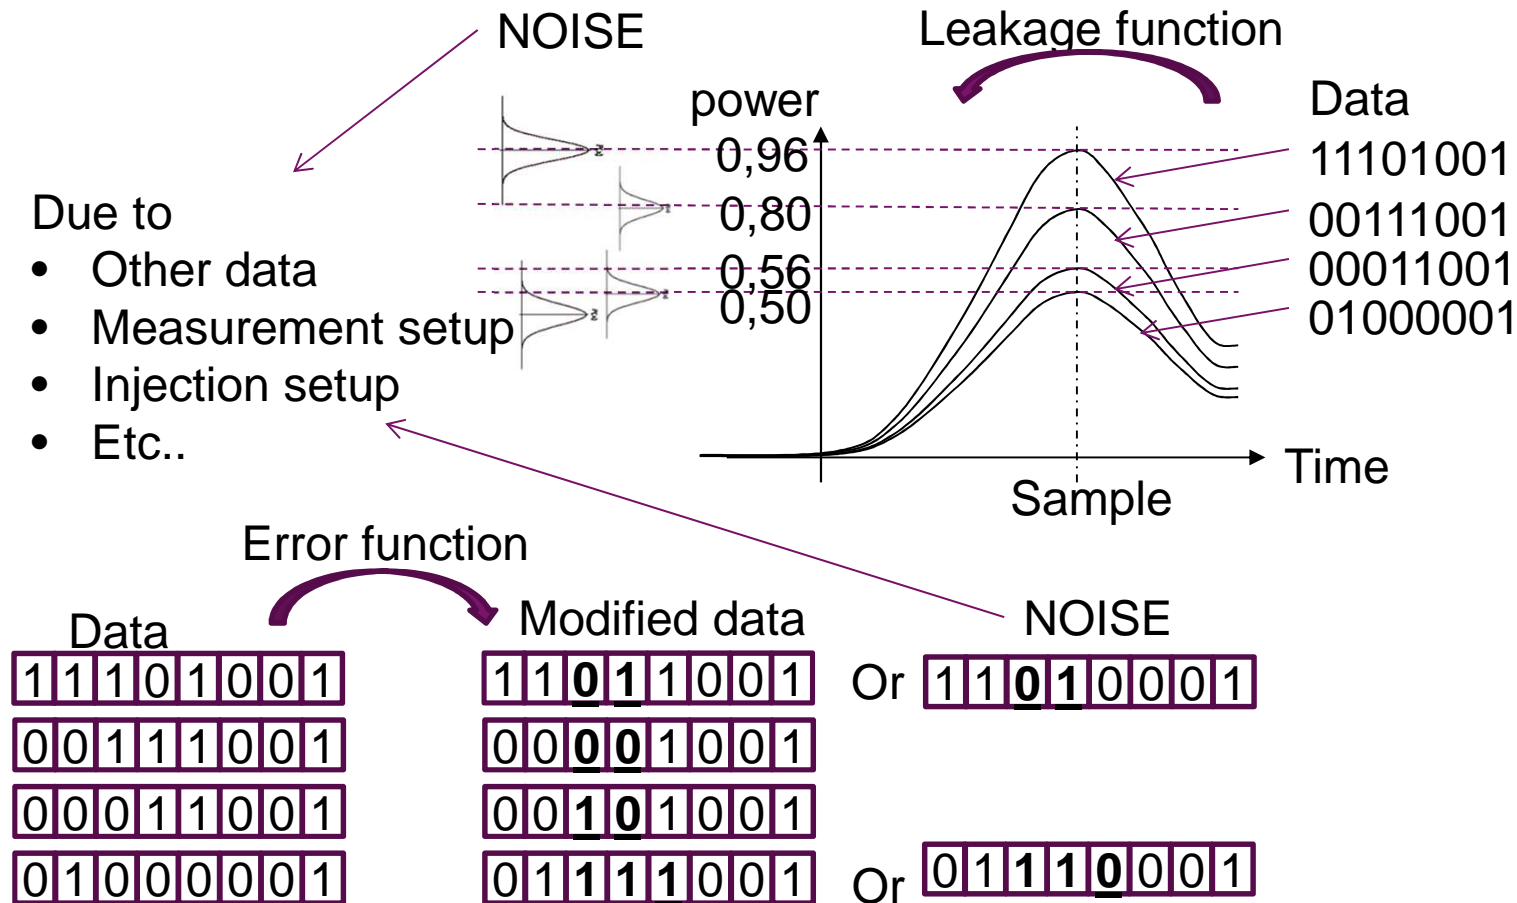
NOISE

Leakage function

power

Data

0,96

11101001

0,80

00111001

0,56

00011001

0,50

01000001

Due to

- Other data
- Measurement setup
- Injection setup
- Etc..

Time

Sample

Error function

Data

Modified data

NOISE

| 1 | 1 | 1 | 0 | 1 | 0 | 0 | 1 |
|---|---|---|---|---|---|---|---|

| 1 | 1 | 0 | 1 | 1 | 0 | 0 | 1 |
|---|---|---|---|---|---|---|---|

Or

| 1 | 1 | 0 | 1 | 0 | 0 | 0 | 1 |
|---|---|---|---|---|---|---|---|

| 0 | 0 | 1 | 1 | 1 | 0 | 0 | 1 |
|---|---|---|---|---|---|---|---|

| 0 | 0 | 0 | 0 | 1 | 0 | 0 | 1 |
|---|---|---|---|---|---|---|---|

| 0 | 0 | 0 | 1 | 1 | 0 | 0 | 1 |
|---|---|---|---|---|---|---|---|

| 0 | 0 | 1 | 0 | 1 | 0 | 0 | 1 |
|---|---|---|---|---|---|---|---|

| 0 | 1 | 0 | 0 | 0 | 0 | 0 | 1 |
|---|---|---|---|---|---|---|---|

| 0 | 1 | 1 | 1 | 1 | 0 | 0 | 1 |
|---|---|---|---|---|---|---|---|

Or

| 0 | 1 | 1 | 1 | 0 | 0 | 0 | 1 |
|---|---|---|---|---|---|---|---|